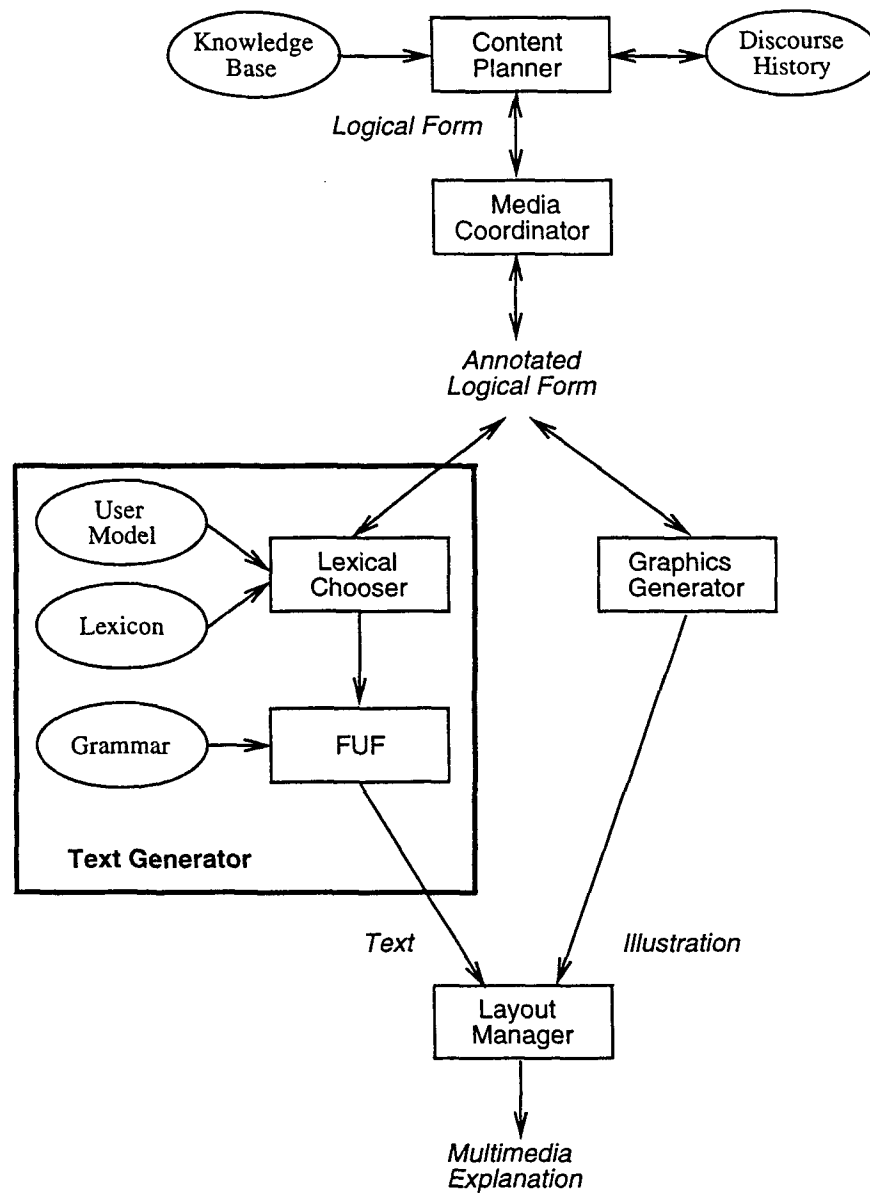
Knowledge Base

Content Planner

Discourse History

Logical Form

Media Coordinator

Annotated Logical Form

User Model

Lexical Chooser

Lexicon

Grammar

FUF

Text Generator

Graphics Generator

Text

Illustration

Layout Manager

Multimedia Explanation